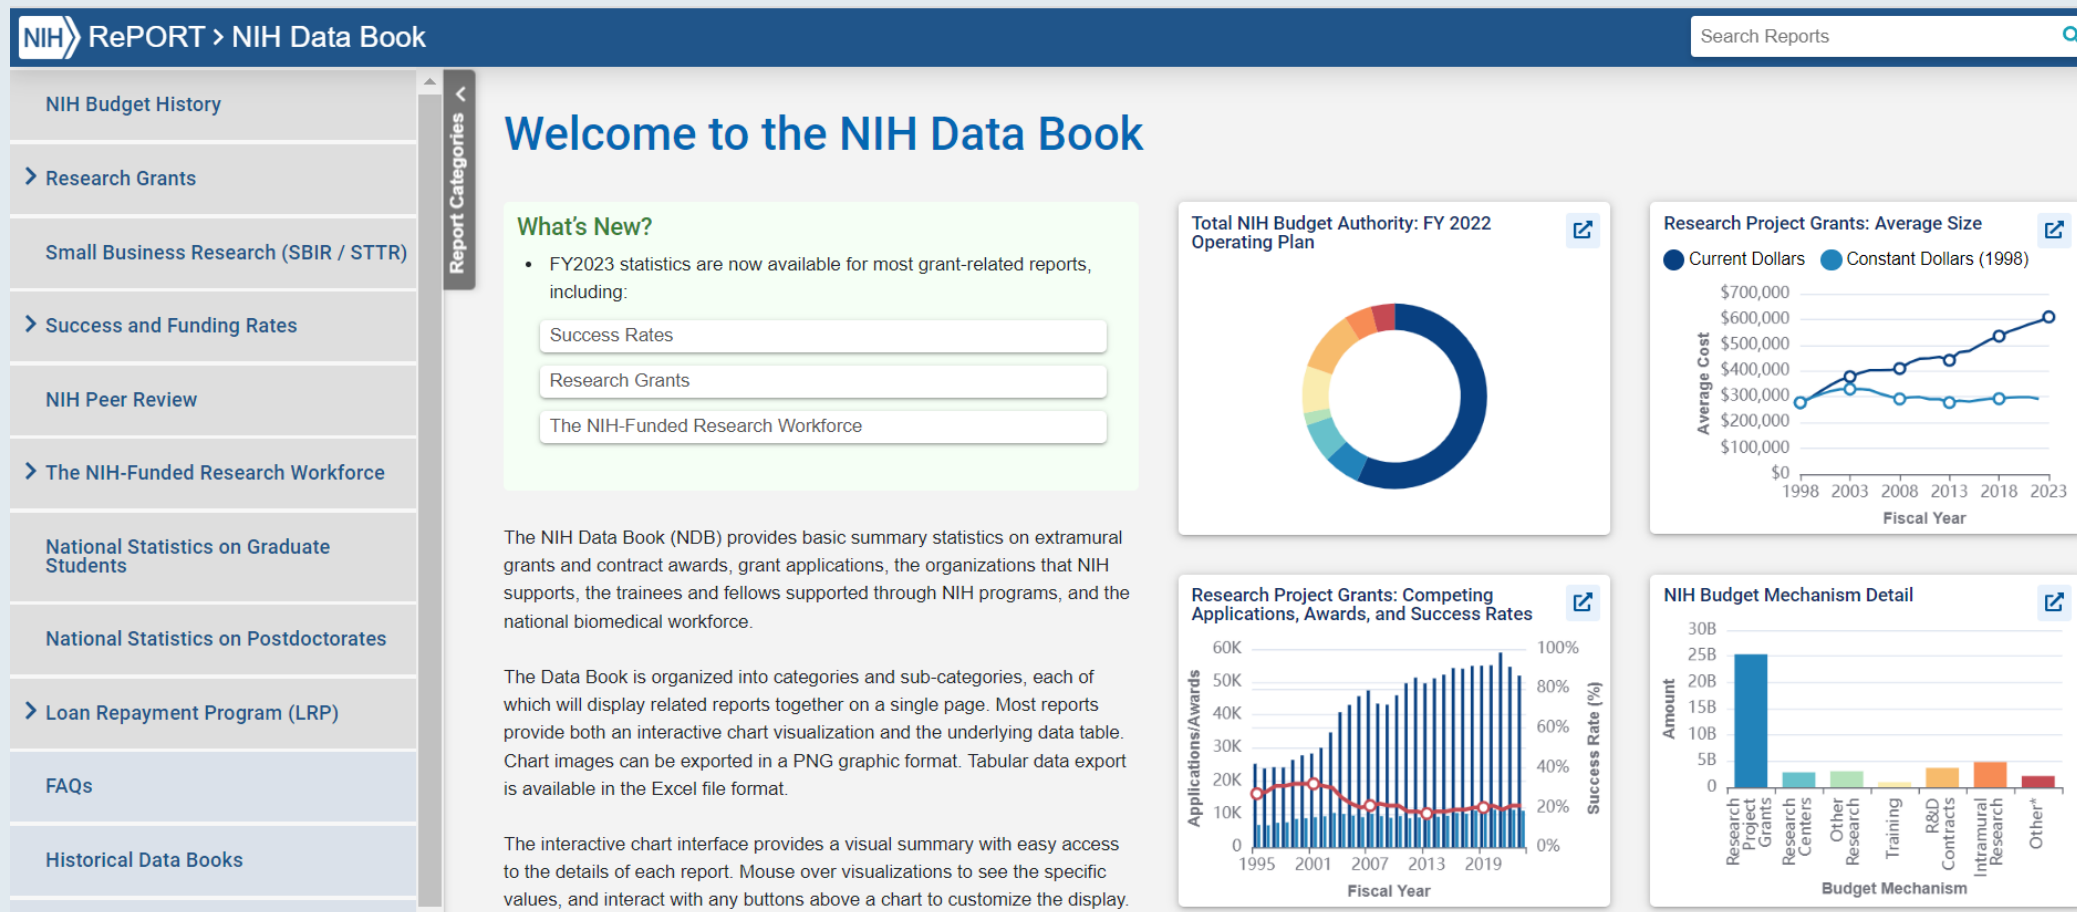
NIH RePORT > NIH Data Book

Search Reports

NIH Budget History

Research Grants

Small Business Research (SBIR / STTR)

Success and Funding Rates

NIH Peer Review

The NIH-Funded Research Workforce

National Statistics on Graduate Students

National Statistics on Postdoctorates

Loan Repayment Program (LRP)

FAQs

Historical Data Books

Report Categories

Welcome to the NIH Data Book

What's New?

• FY2023 statistics are now available for most grant-related reports, including:

Success Rates

Research Grants

The NIH-Funded Research Workforce

The NIH Data Book (NDB) provides basic summary statistics on extramural grants and contract awards, grant applications, the organizations that NIH supports, the trainees and fellows supported through NIH programs, and the national biomedical workforce.

The Data Book is organized into categories and sub-categories, each of which will display related reports together on a single page. Most reports provide both an interactive chart visualization and the underlying data table. Chart images can be exported in a PNG graphic format. Tabular data export is available in the Excel file format.

The interactive chart interface provides a visual summary with easy access to the details of each report. Mouse over visualizations to see the specific values, and interact with any buttons above a chart to customize the display.

Total NIH Budget Authority: FY 2022 Operating Plan

Research Project Grants: Average Size

Current Dollars Constant Dollars (1998)

Average Cost

$700,000 $600,000 $500,000 $400,000 $300,000 $200,000 $100,000 $0

1998 2003 2008 2013 2018 2023

Fiscal Year

Research Project Grants: Competing Applications, Awards, and Success Rates

Applications/Awards

60K 50K 40K 30K 20K 10K 0

100% 80% 60% 40% 20% 0%

Success Rate (%)

1995 2001 2007 2013 2019

Fiscal Year

NIH Budget Mechanism Detail

Amount

30B 25B 20B 15B 10B 5B 0

Research Project Grants
Research Centers
Other Research
Training
R&D Contracts
Intramural Research
Other*

Budget Mechanism